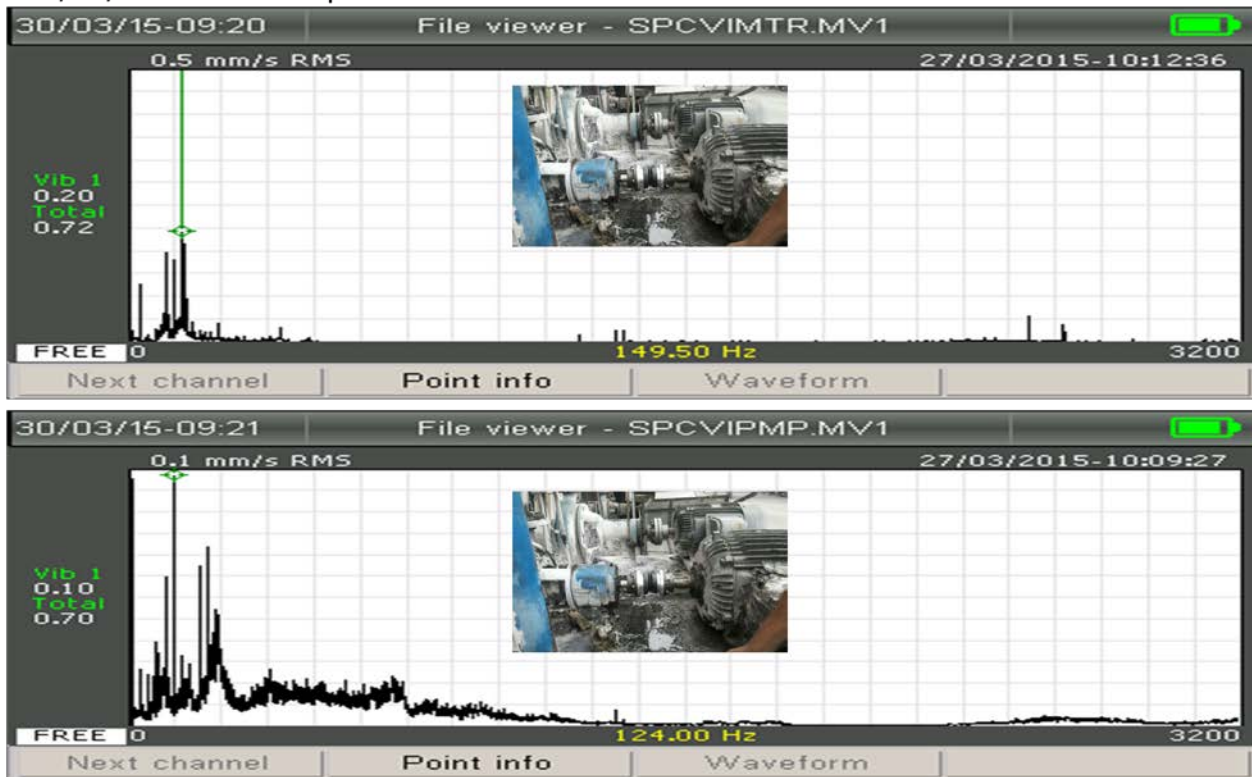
30/03/15-09:20 File viewer - SPCVIMTR.MV1

0.5 mm/s RMS 27/03/2015-10:12:36

Vib 1
0.20
Total
0.72

FREE 0 149.50 Hz 3200

Next channel | Point info | Waveform

30/03/15-09:21 File viewer - SPCVIPMP.MV1

0.1 mm/s RMS 27/03/2015-10:09:27

Vib 1
0.10
Total
0.70

FREE 0 124.00 Hz 3200

Next channel | Point info | Waveform